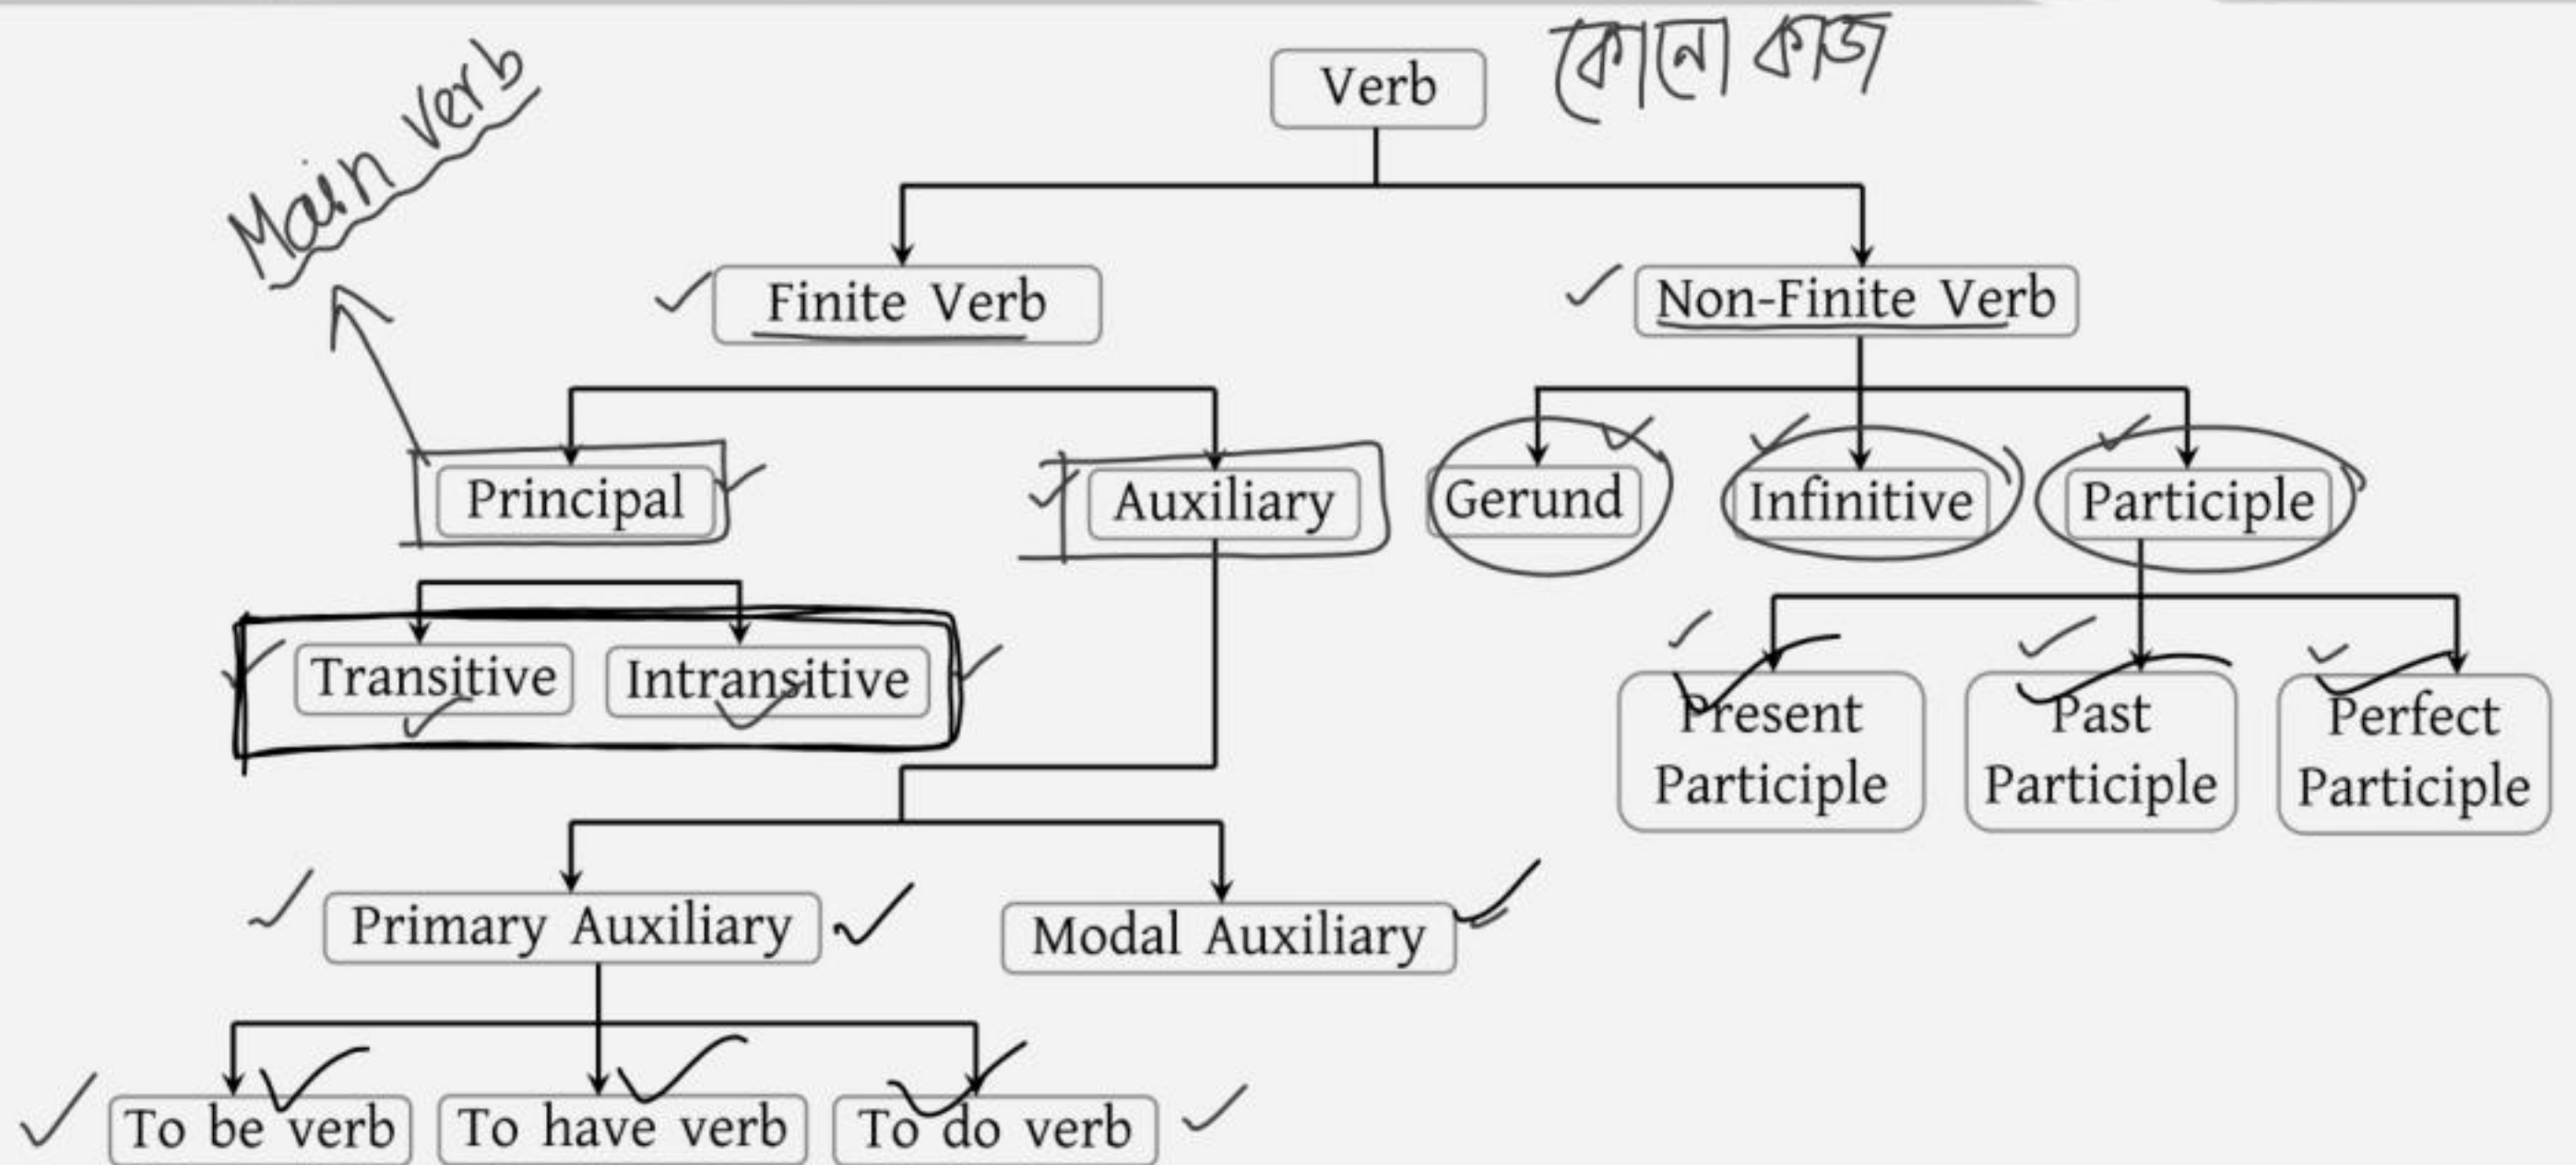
Verb
কোনো কাজ

Main verb

Finite Verb
Non-Finite Verb

Principal
Auxiliary
Gerund
Infinitive
Participle

Transitive
Intransitive

Present Participle
Past Participle
Perfect Participle

Primary Auxiliary
Modal Auxiliary

To be verb
To have verb
To do verb